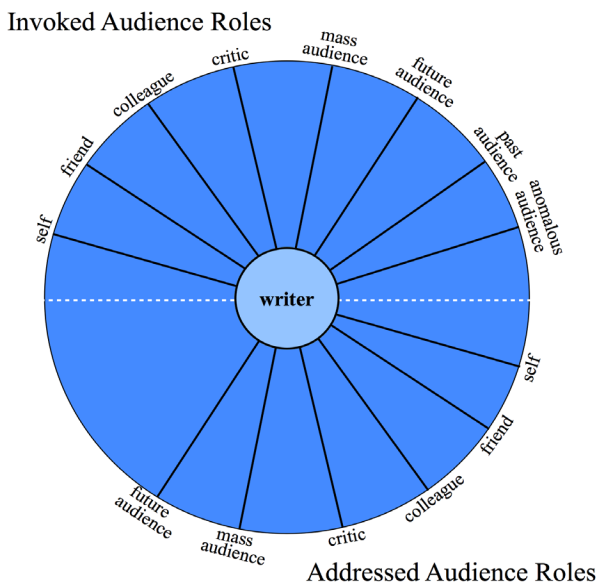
Invoked Audience Roles

self
friend
colleague
critic
mass audience
future audience
past audience
anomalous audience

writer

self
friend
colleague
critic
mass audience
future audience

Addressed Audience Roles